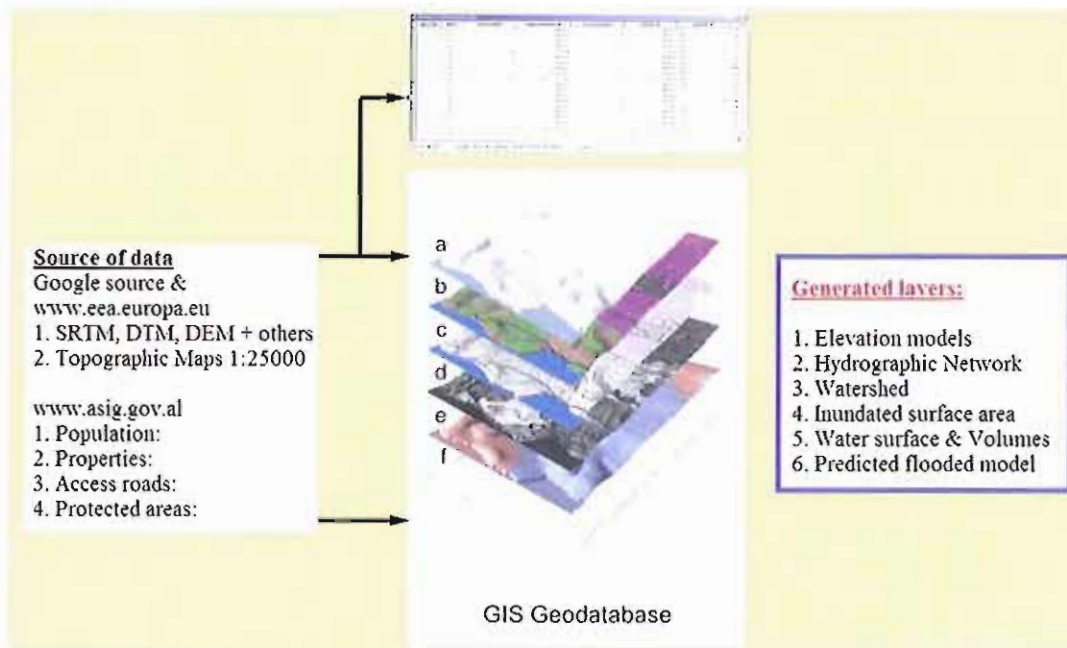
Source of data
Google source &
www.eea.europa.eu
1. SRTM, DTM, DEM + others
2. Topographic Maps 1:25000

www.asig.gov.al
1. Population:
2. Properties:
3. Access roads:
4. Protected areas:

a
b
c
d
e
f

GIS Geodatabase

Generated layers:

1. Elevation models
2. Hydrographic Network
3. Watershed
4. Inundated surface area
5. Water surface & Volumes
6. Predicted flooded model